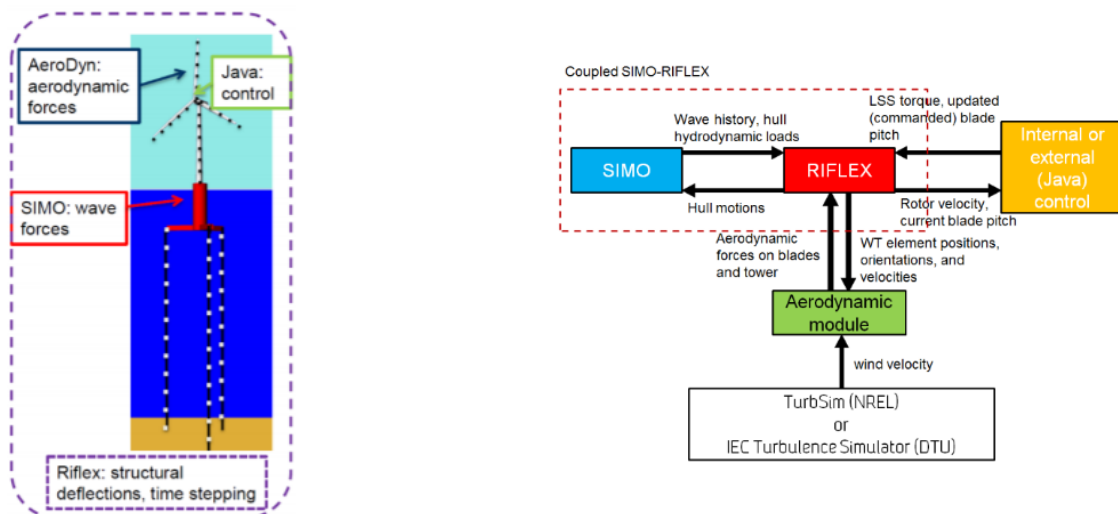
AeroDyn: aerodynamic forces

Java: control

SIMO: wave forces

Riflex: structural deflections, time stepping

Coupled SIMO-RIFLEX

Wave history, hull hydrodynamic loads

LSS torque, updated (commanded) blade pitch

SIMO

RIFLEX

Internal or external (Java) control

Hull motions

Rotor velocity, current blade pitch

Aerodynamic forces on blades and tower

WT element positions, orientations, and velocities

Aerodynamic module

wind velocity

TurbSim (NREL) or IEC Turbulence Simulator (DTU)